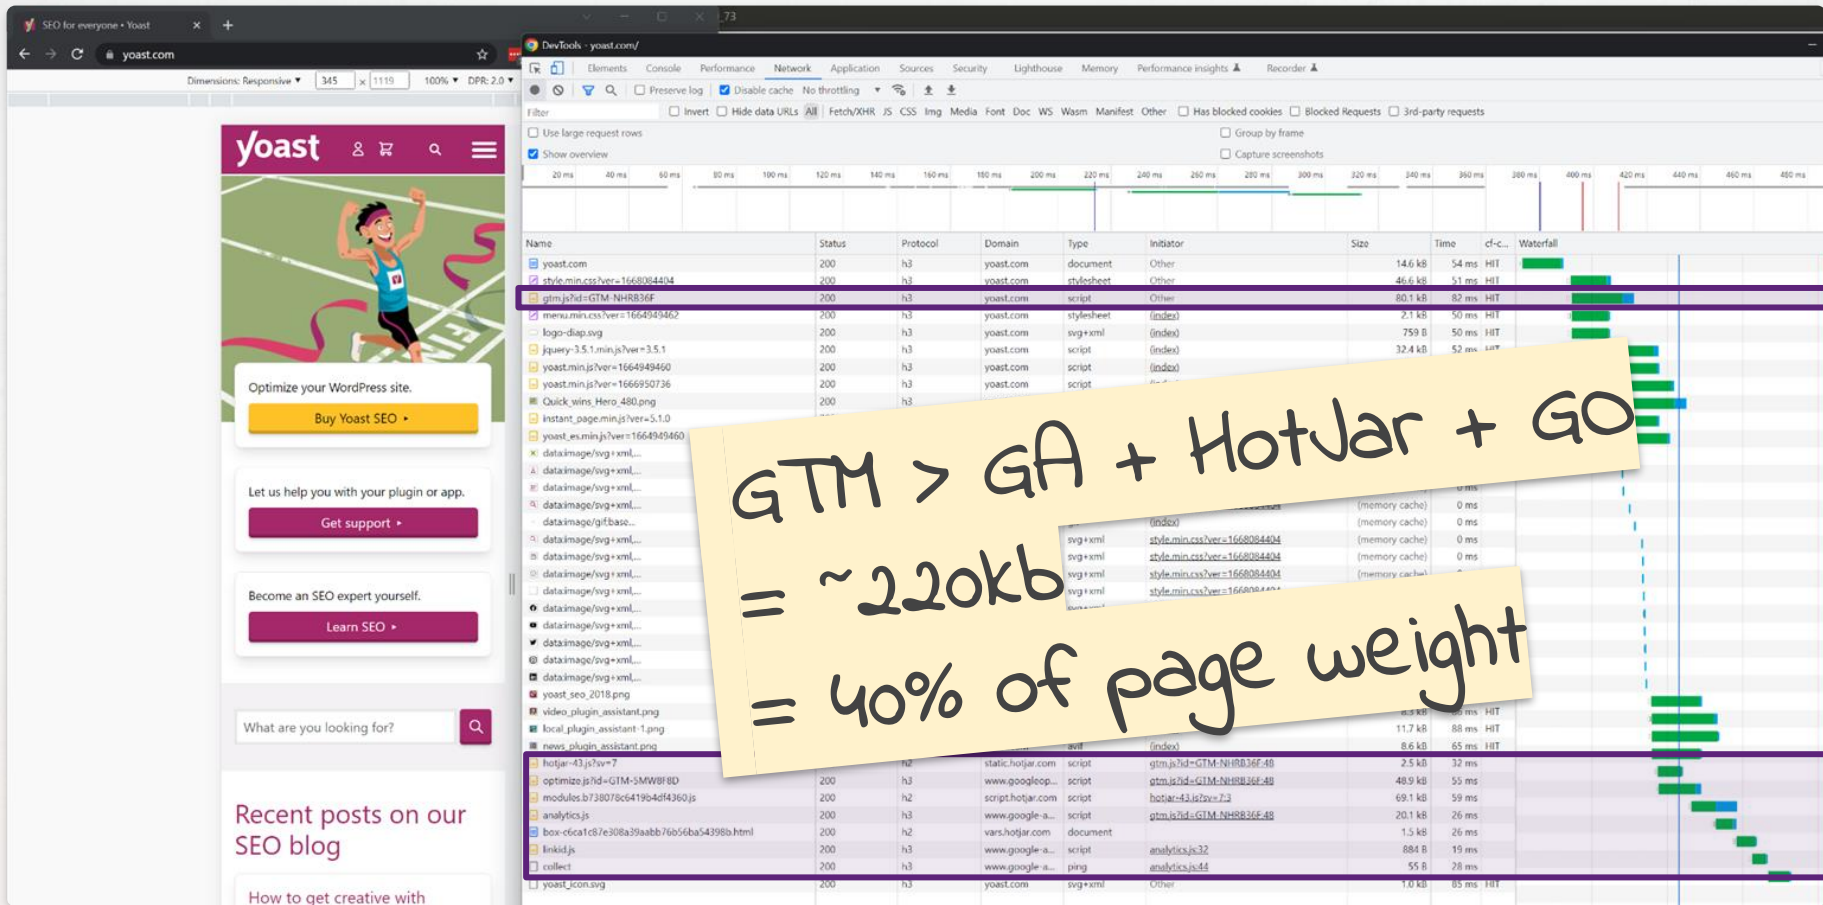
SEO for everyone • Yoast
yoast.com
Dimensions: Responsive ▾ 345 × 1119 100% ▾ DPR: 2.0 ▾

DevTools - yoast.com/
Elements Console Performance Network Application Sources Security Lighthouse Memory Performance insights Recorder
Preserve log Disable cache No throttling
Filter Invert Hide data URLs All Fetch/XHR JS CSS Img Media Font Doc WS Wasm Manifest Other Has blocked cookies Blocked Requests 3rd-party requests
Use large request rows Group by frame
Show overview Capture screenshots

yoast
Optimize your WordPress site.
Buy Yoast SEO ▸
Let us help you with your plugin or app.
Get support ▸
Become an SEO expert yourself.
Learn SEO ▸
What are you looking for?
Recent posts on our SEO blog
How to get creative with

| Name | Status | Protocol | Domain | Type | Initiator | Size | Time | cf-c... |
|---|---|---|---|---|---|---|---|---|
| yoast.com | 200 | h3 | yoast.com | document | Other | 14.6 kB | 54 ms | HIT |
| style.min.css?ver=1668084404 | 200 | h3 | yoast.com | stylesheet | Other | 46.6 kB | 51 ms | HIT |
| gtm.js?id=GTM-NHRB36F | 200 | h3 | yoast.com | script | Other | 80.1 kB | 82 ms | HIT |
| menu.min.css?ver=1664949462 | 200 | h3 | yoast.com | stylesheet | (index) | 2.1 kB | 50 ms | HIT |
| logo-diap.svg | 200 | h3 | yoast.com | svg+xml | (index) | 759 B | 50 ms | HIT |
| jquery-3.5.1.min.js?ver=3.5.1 | 200 | h3 | yoast.com | script | (index) | 32.4 kB | 52 ms | |
| yoast.min.js?ver=1664949460 | 200 | h3 | yoast.com | script | (index) | | | |
| yoast.min.js?ver=1666950736 | 200 | h3 | yoast.com | script | | | | |
| Quick_wins_Hero_480.png | 200 | h3 | | | | | | |
| instant_page.min.js?ver=5.1.0 | | | | | | | | |
| yoast_es.min.js?ver=1664949460 | | | | | | | | |
| hotjar-43.js?sv=7 | | | static.hotjar.com | script | gtm.js?id=GTM-NHRB36F:48 | 2.5 kB | 32 ms | |
| optimize.js?id=GTM-5MW8F8D | 200 | h3 | www.googleop... | script | gtm.js?id=GTM-NHRB36F:48 | 48.9 kB | 55 ms | |
| modules.b738078c6419b4df4360.js | 200 | h2 | script.hotjar.com | script | hotjar-43.js?sv=7:3 | 69.1 kB | 59 ms | |
| analytics.js | 200 | h3 | www.google-a... | script | gtm.js?id=GTM-NHRB36F:48 | 20.1 kB | 26 ms | |
| box-c6ca1c87e308a39aabb76b56ba54398b.html | 200 | h2 | vars.hotjar.com | document | | 1.5 kB | 26 ms | |
| linkid.js | 200 | h3 | www.google-a... | script | analytics.js:32 | 884 B | 19 ms | |
| collect | 200 | h3 | www.google-a... | ping | analytics.js:44 | 55 B | 28 ms | |
| yoast_icon.svg | 200 | h3 | yoast.com | svg+xml | Other | 1.0 kB | 85 ms | HIT |

GTM > GA + HotJar + GO
= ~220kb
= 40% of page weight